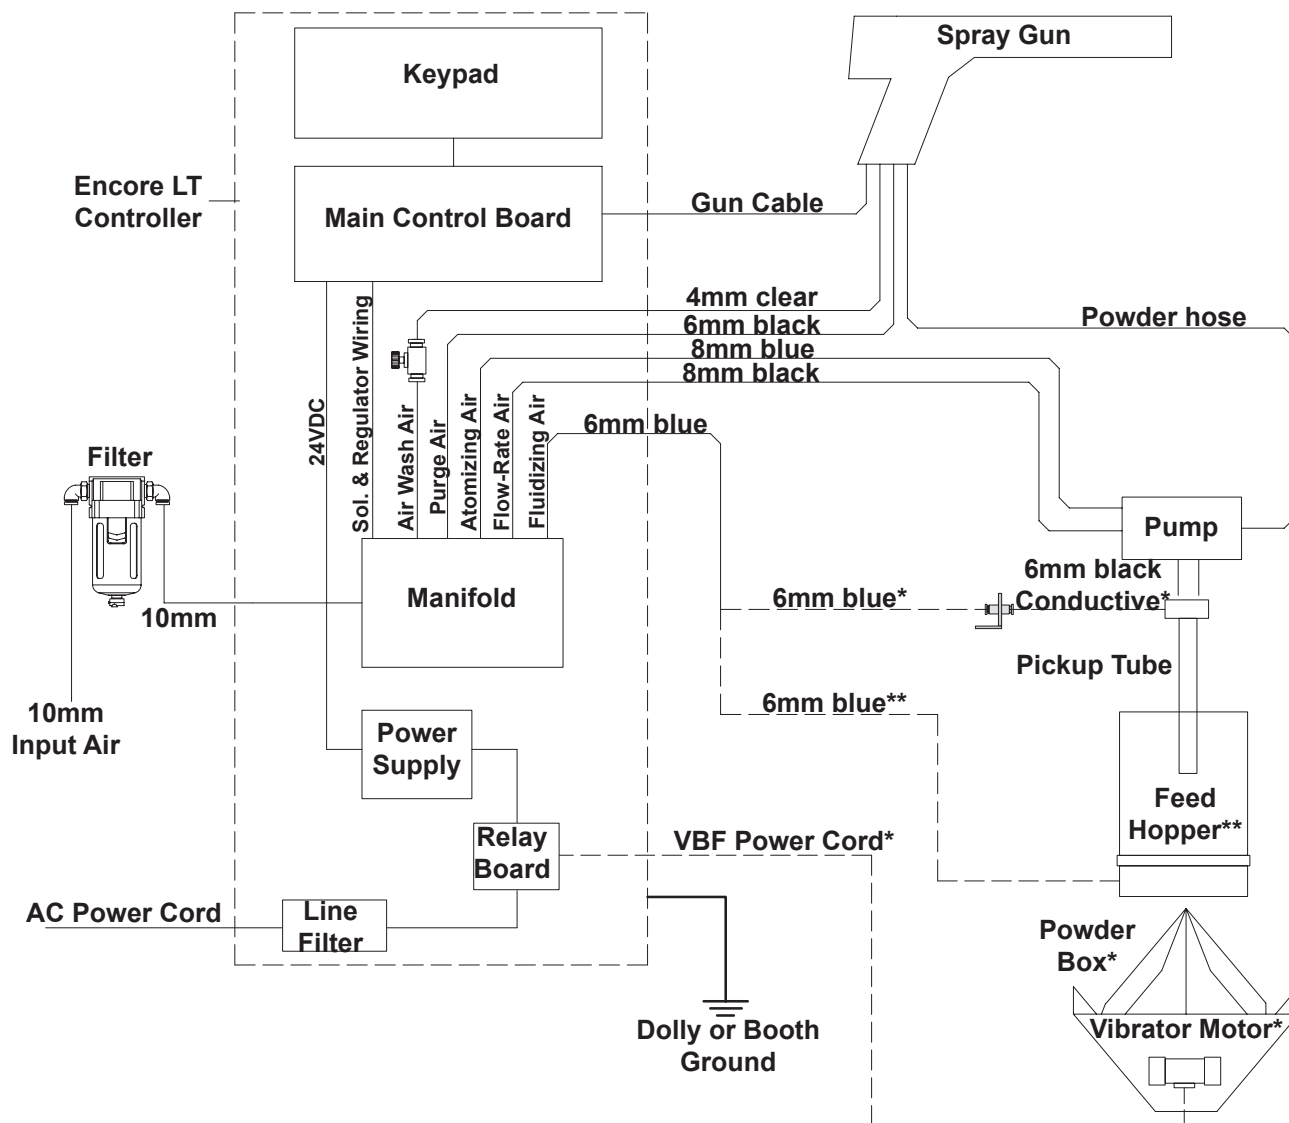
Spray Gun

Keypad

Encore LT Controller

Main Control Board

Gun Cable

4mm clear

6mm black

Powder hose

8mm blue

8mm black

24VDC

Sol. & Regulator Wiring

Air Wash Air

Purge Air

Atomizing Air

Flow-Rate Air

Fluidizing Air

6mm blue

Filter

Pump

6mm black Conductive*

Manifold

10mm

6mm blue*

Pickup Tube

10mm Input Air

6mm blue**

Power Supply

Feed Hopper**

Relay Board

VBF Power Cord*

AC Power Cord

Line Filter

Powder Box*

Dolly or Booth Ground

Vibrator Motor*